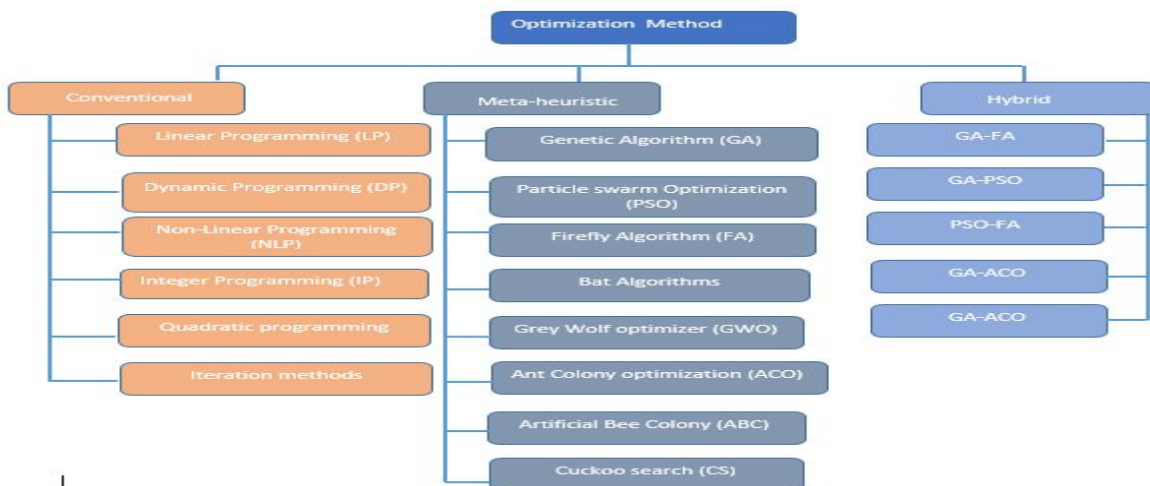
Optimization Method

Conventional

Linear Programming (LP)

Dynamic Programming (DP)

Non-Linear Programming (NLP)

Integer Programming (IP)

Quadratic programming

Iteration methods

Meta-heuristic

Genetic Algorithm (GA)

Particle swarm Optimization (PSO)

Firefly Algorithm (FA)

Bat Algorithms

Grey Wolf optimizer (GWO)

Ant Colony optimization (ACO)

Artificial Bee Colony (ABC)

Cuckoo search (CS)

Hybrid

GA-FA

GA-PSO

PSO-FA

GA-ACO

GA-ACO